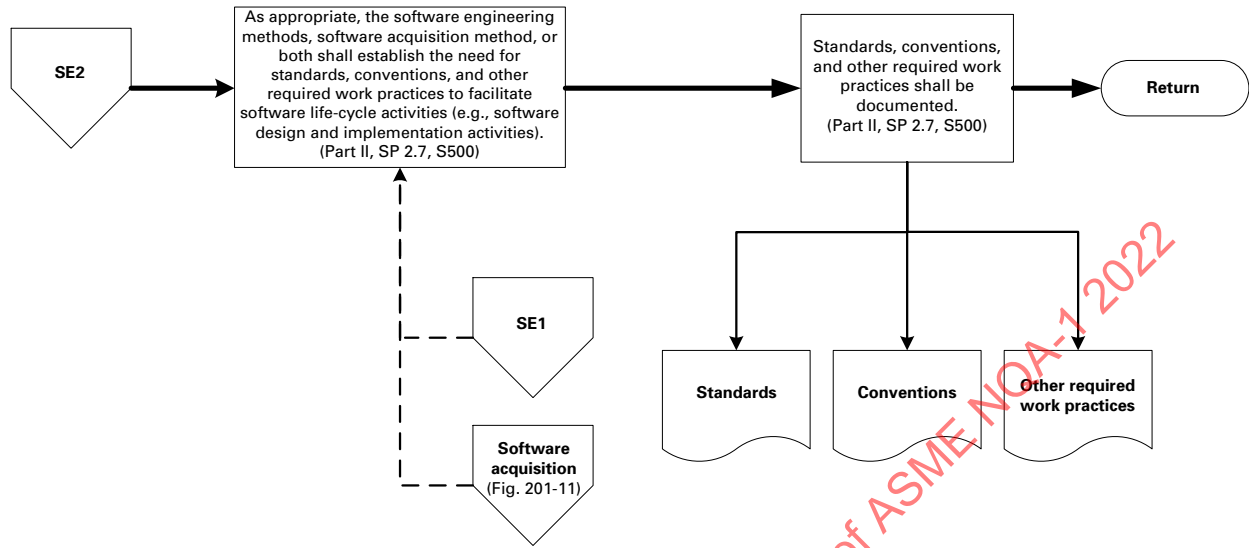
SE2

As appropriate, the software engineering methods, software acquisition method, or both shall establish the need for standards, conventions, and other required work practices to facilitate software life-cycle activities (e.g., software design and implementation activities). (Part II, SP 2.7, S500)

Standards, conventions, and other required work practices shall be documented. (Part II, SP 2.7, S500)

Return

SE1

Software acquisition (Fig. 201-11)

Standards

Conventions

Other required work practices

of ASME NQA-1 2022